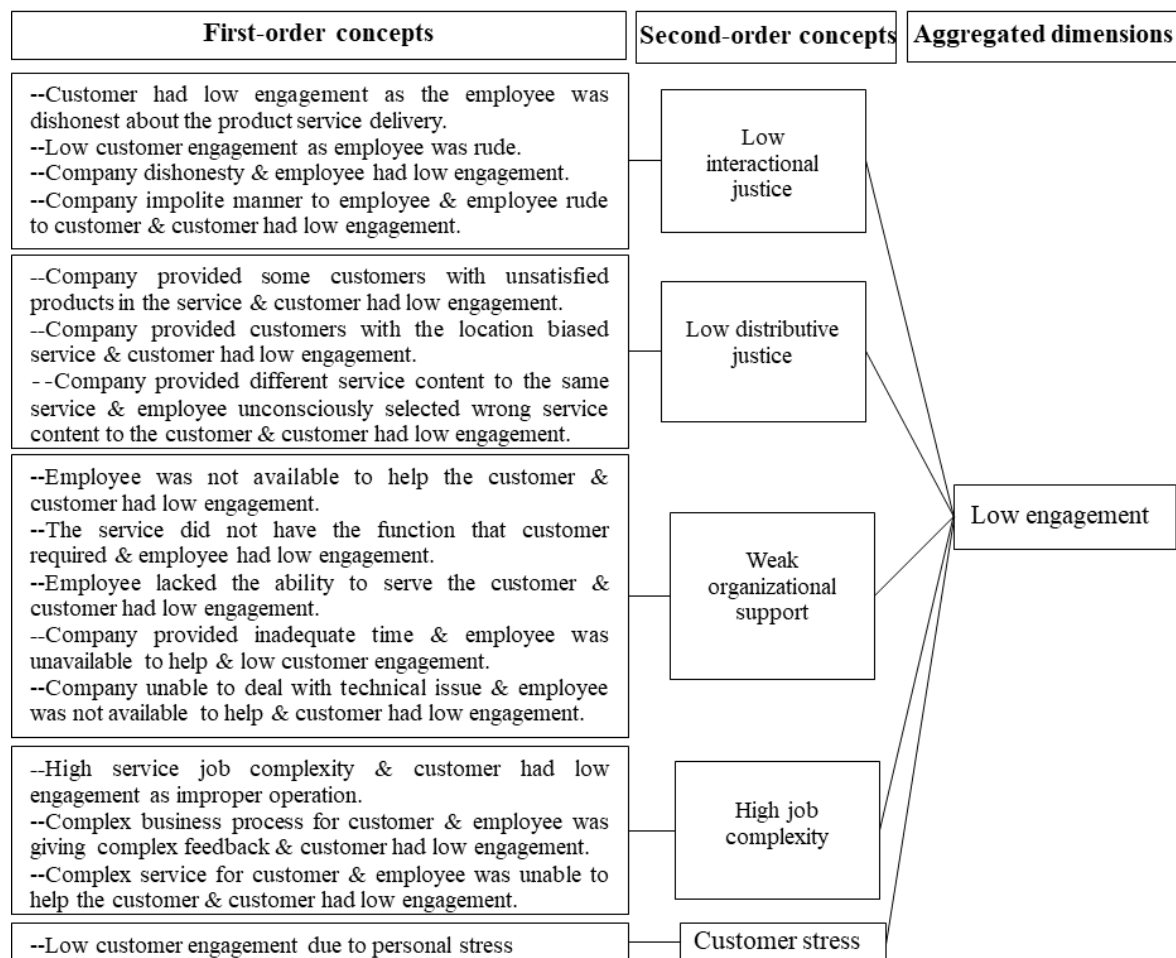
First-order concepts

Second-order concepts

Aggregated dimensions

--Customer had low engagement as the employee was dishonest about the product service delivery.
--Low customer engagement as employee was rude.
--Company dishonesty & employee had low engagement.
--Company impolite manner to employee & employee rude to customer & customer had low engagement.

Low interactional justice

--Company provided some customers with unsatisfied products in the service & customer had low engagement.
--Company provided customers with the location biased service & customer had low engagement.
--Company provided different service content to the same service & employee unconsciously selected wrong service content to the customer & customer had low engagement.

Low distributive justice

--Employee was not available to help the customer & customer had low engagement.
--The service did not have the function that customer required & employee had low engagement.
--Employee lacked the ability to serve the customer & customer had low engagement.
--Company provided inadequate time & employee was unavailable to help & low customer engagement.
--Company unable to deal with technical issue & employee was not available to help & customer had low engagement.

Weak organizational support

Low engagement

--High service job complexity & customer had low engagement as improper operation.
--Complex business process for customer & employee was giving complex feedback & customer had low engagement.
--Complex service for customer & employee was unable to help the customer & customer had low engagement.

High job complexity

--Low customer engagement due to personal stress

Customer stress